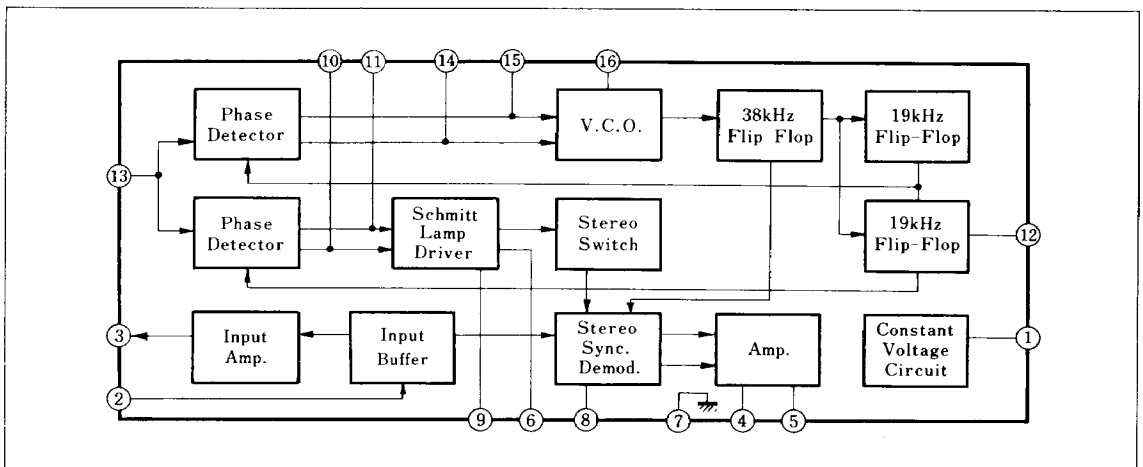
10 11 14 15 16

Phase Detector

V.C.O.

38kHz Flip Flop

19kHz Flip-Flop

13

Phase Detector

Schmitt Lamp Driver

Stereo Switch

19kHz Flip-Flop

12

3

Input Amp.

Input Buffer

Stereo Sync. Demod.

Amp.

Constant Voltage Circuit

1

2

9 6 8 7 4 5